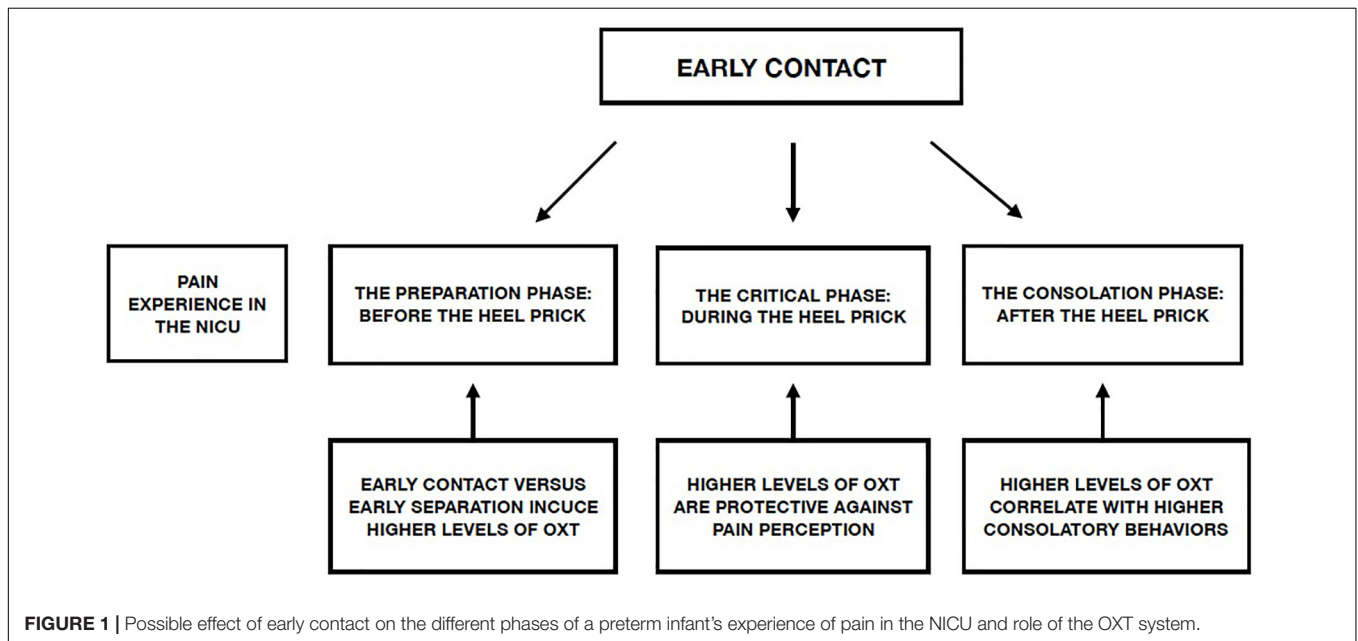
EARLY CONTACT

PAIN EXPERIENCE IN THE NICU

THE PREPARATION PHASE: BEFORE THE HEEL PRICK

THE CRITICAL PHASE: DURING THE HEEL PRICK

THE CONSOLATION PHASE: AFTER THE HEEL PRICK

EARLY CONTACT VERSUS EARLY SEPARATION INCUCE HIGHER LEVELS OF OXT

HIGHER LEVELS OF OXT ARE PROTECTIVE AGAINST PAIN PERCEPTION

HIGHER LEVELS OF OXT CORRELATE WITH HIGHER CONSOLATORY BEHAVIORS

FIGURE 1 | Possible effect of early contact on the different phases of a preterm infant's experience of pain in the NICU and role of the OXT system.